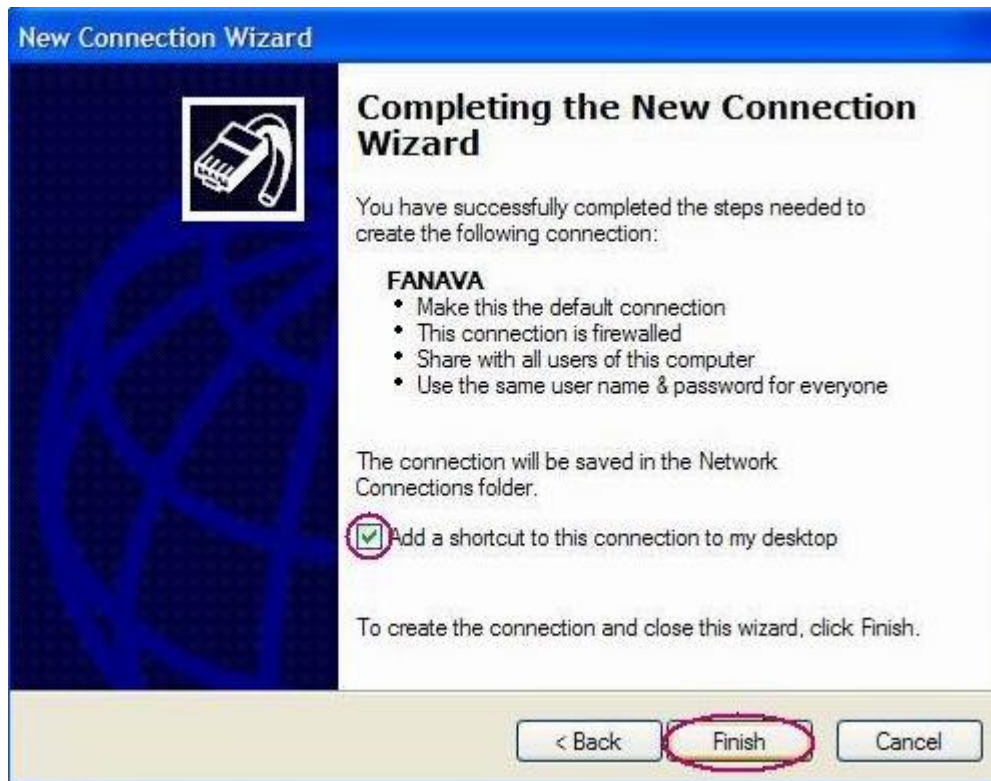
New Connection Wizard

Completing the New Connection Wizard

You have successfully completed the steps needed to create the following connection:

FANAVA
• Make this the default connection
• This connection is firewalled
• Share with all users of this computer
• Use the same user name & password for everyone

The connection will be saved in the Network Connections folder.

Add a shortcut to this connection to my desktop

To create the connection and close this wizard, click Finish.

< Back
Finish
Cancel